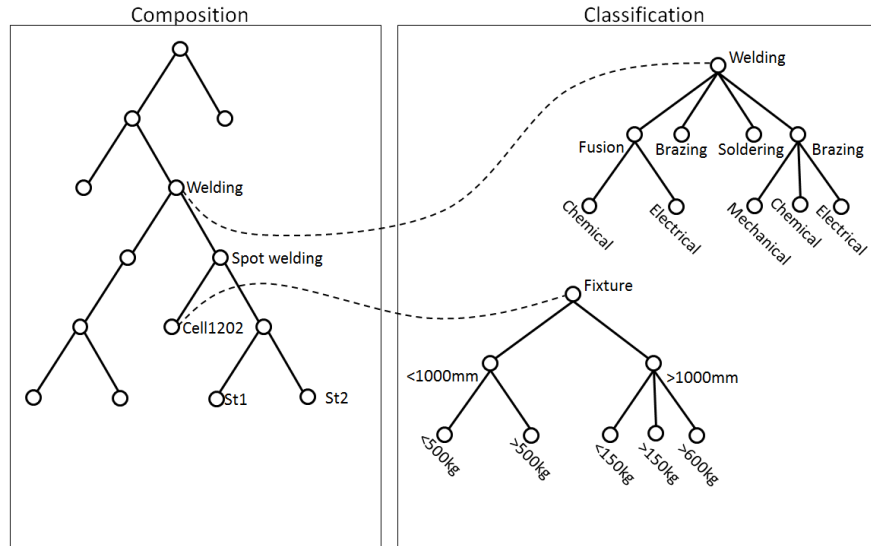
Composition

Welding

Spot welding

Cell1202

St1

St2

Classification

Welding

Fusion

Brazing

Soldering

Brazing

Chemical

Electrical

Mechanical

Chemical

Electrical

Fixture

<1000mm

>1000mm

<500kg

>500kg

<150kg

>150kg

>600kg